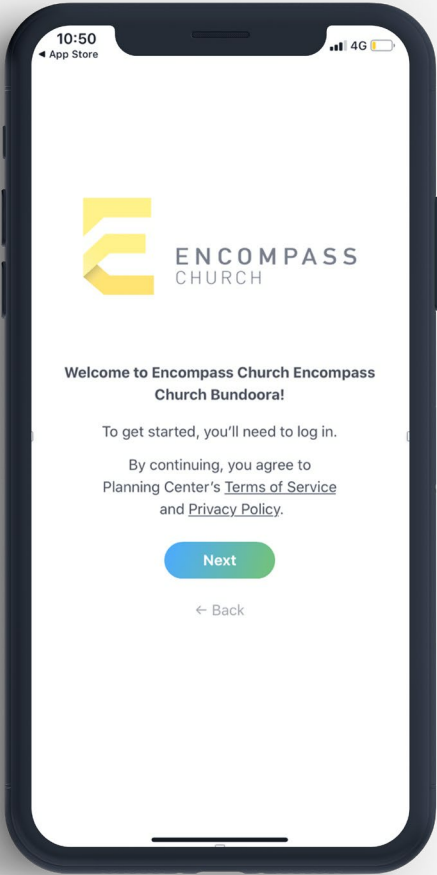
10:50
◀ App Store
4G

ENCOMPASS
CHURCH

Welcome to Encompass Church Encompass Church Bundoora!

To get started, you'll need to log in.

By continuing, you agree to Planning Center's Terms of Service and Privacy Policy.

Next

← Back